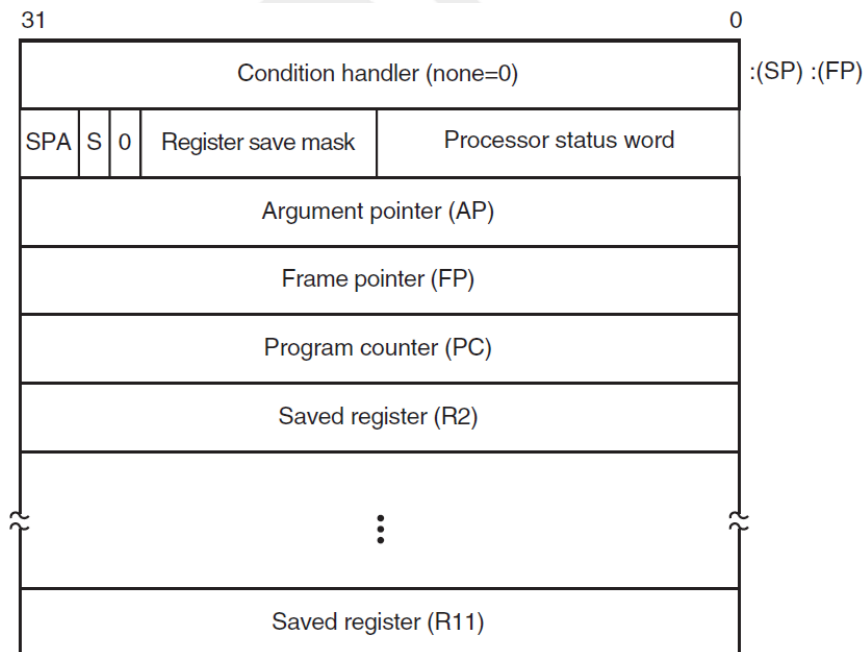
31

0

Condition handler (none=0)

:(SP) :(FP)

SPA S 0 Register save mask Processor status word

Argument pointer (AP)

Frame pointer (FP)

Program counter (PC)

Saved register (R2)

⋮

Saved register (R11)